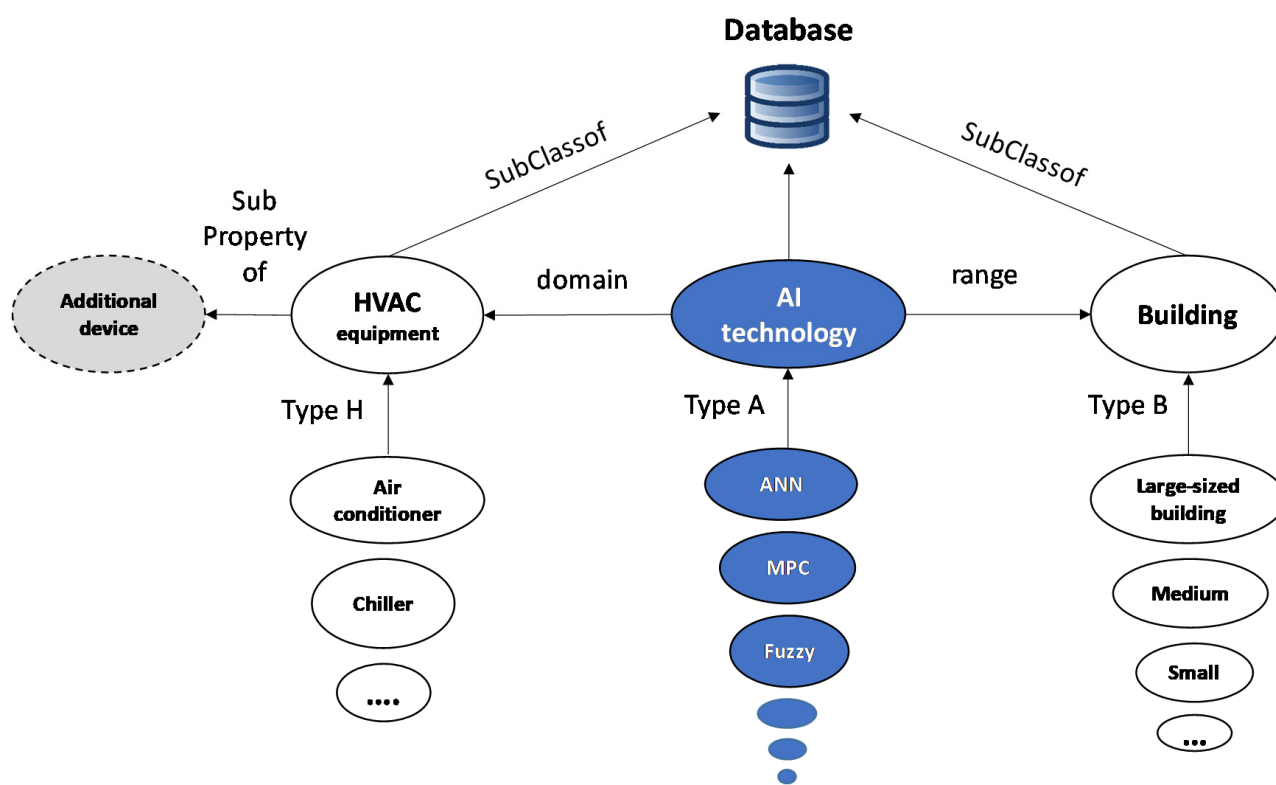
Database

SubClassof

SubClassof

Sub Property of

Additional device

HVAC equipment

domain

AI technology

range

Building

Type H

Type A

Type B

Air conditioner

ANN

Large-sized building

Chiller

MPC

Medium

....

Fuzzy

Small

...